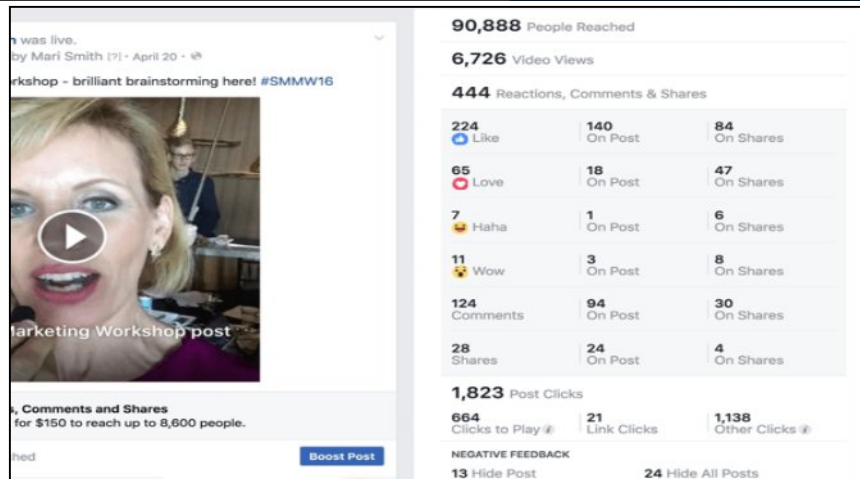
h was live.
by Mari Smith [?] · April 20 ·

rkshop - brilliant brainstorming here! #SMMW16

Marketing Workshop post

, Comments and Shares
for $150 to reach up to 8,600 people.

hed

Boost Post

90,888 People Reached

6,726 Video Views

444 Reactions, Comments & Shares

| | | |
|---|---|---|
| 224 Like | 140 On Post | 84 On Shares |
| 65 Love | 18 On Post | 47 On Shares |
| 7 Haha | 1 On Post | 6 On Shares |
| 11 Wow | 3 On Post | 8 On Shares |
| 124 Comments | 94 On Post | 30 On Shares |
| 28 Shares | 24 On Post | 4 On Shares |

1,823 Post Clicks

| | | |
|---|---|---|
| 664 Clicks to Play | 21 Link Clicks | 1,138 Other Clicks |

NEGATIVE FEEDBACK

13 Hide Post

24 Hide All Posts